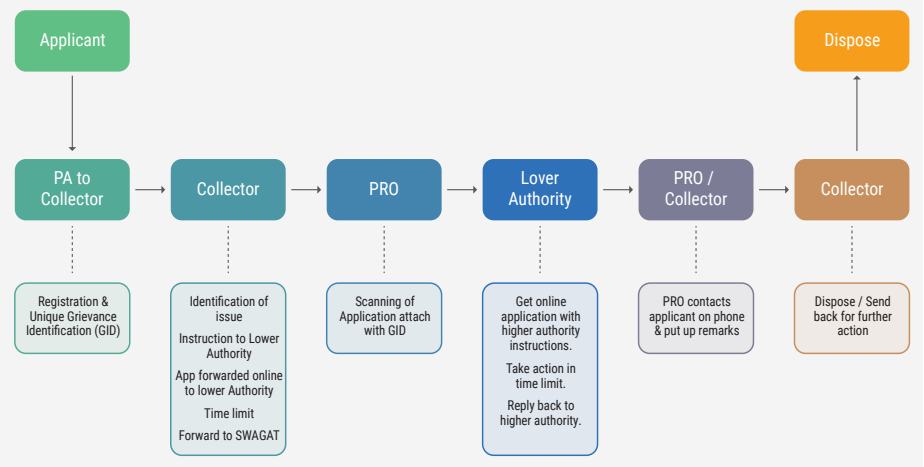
Applicant

Dispose

PA to Collector

Collector

PRO

Lover Authority

PRO / Collector

Collector

Registration & Unique Grievance Identification (GID)

Identification of issue

Instruction to Lower Authority

App forwarded online to lower Authority

Time limit

Forward to SWAGAT

Scanning of Application attach with GID

Get online application with higher authority instructions.

Take action in time limit.

Reply back to higher authority.

PRO contacts applicant on phone & put up remarks

Dispose / Send back for further action